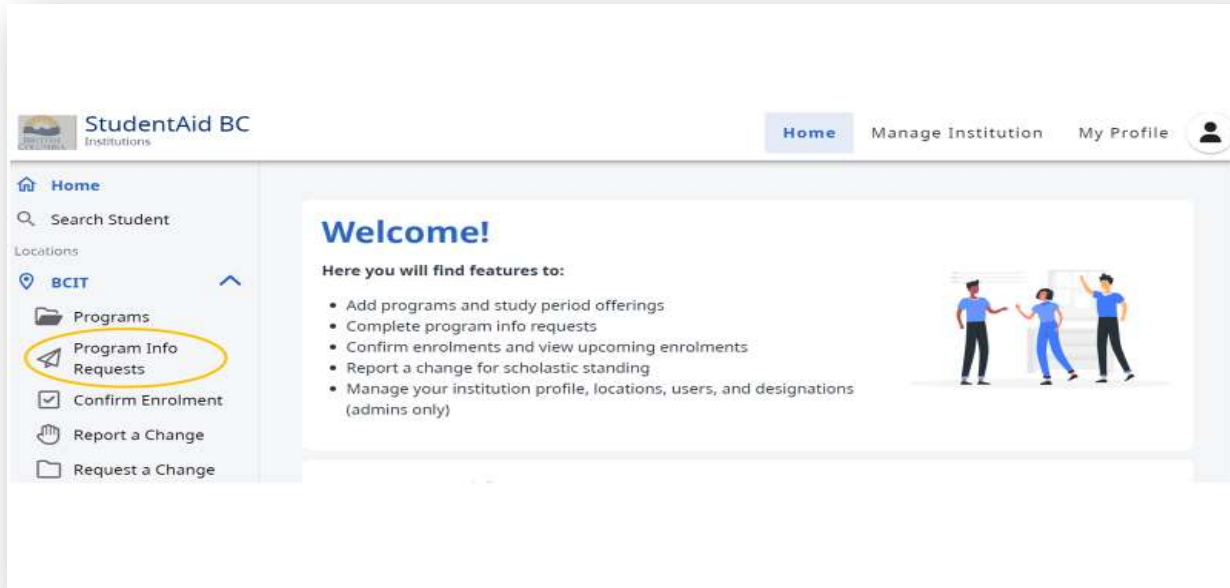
BRITISH COLUMBIA

StudentAid BC
Institutions

Home
Manage Institution
My Profile

Home
Search Student
Locations
BCIT
Programs
Program Info Requests
Confirm Enrolment
Report a Change
Request a Change

Welcome!

Here you will find features to:

- Add programs and study period offerings
- Complete program info requests
- Confirm enrolments and view upcoming enrolments
- Report a change for scholastic standing
- Manage your institution profile, locations, users, and designations (admins only)